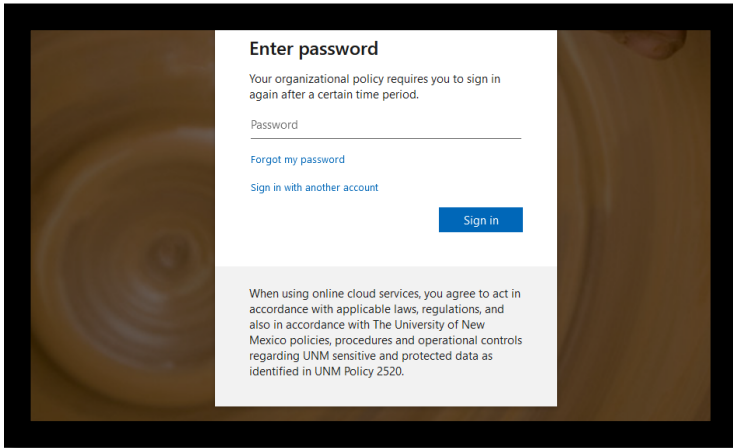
Enter password

Your organizational policy requires you to sign in again after a certain time period.

Password

Forgot my password

Sign in with another account

Sign in

When using online cloud services, you agree to act in accordance with applicable laws, regulations, and also in accordance with The University of New Mexico policies, procedures and operational controls regarding UNM sensitive and protected data as identified in UNM Policy 2520.